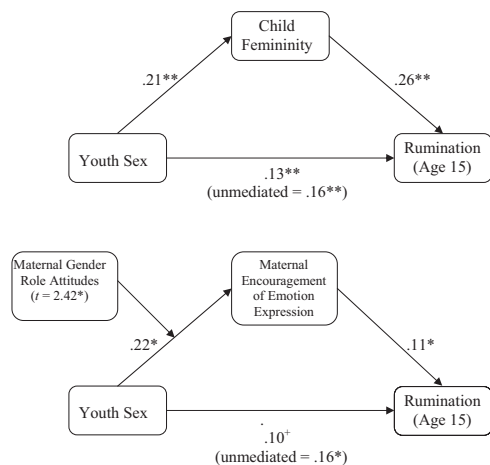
Child Femininity

.21**

.26**

Youth Sex

.13**
(unmediated = .16**)

Rumination (Age 15)

Maternal Gender Role Attitudes ($t$ = 2.42*)

Maternal Encouragement of Emotion Expression

.22*

.11*

Youth Sex

.
$.10^{+}$
(unmediated = .16*)

Rumination (Age 15)